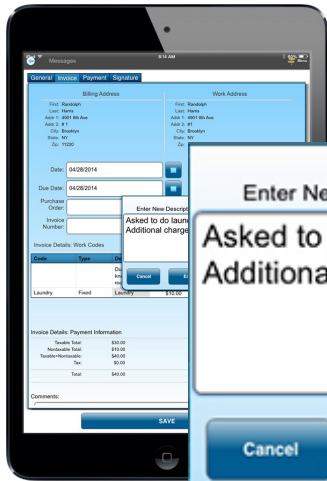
Messages
9:14 AM
Menu

General | Invoice | Payment | Signature

Billing Address
First: Randolph
Last: Harris
Addr 1: 4901 8th Ave
Addr 2: # 1
City: Brooklyn
State: NY
Zip: 11220

Work Address
First: Randolph
Last: Harris
Addr 1: 4901 8th Ave
Addr 2: #1
City: Brooklyn
State: NY
Zip: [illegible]

Date: 04/28/2014
Due Date: 04/28/2014
Purchase Order:
Invoice Number:

Enter New Descript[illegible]
Asked to do laun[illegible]
Additional charge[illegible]
Cancel
E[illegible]

Invoice Details: Work Codes
| Code | Type | De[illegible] |
|---|---|---|
| | | Du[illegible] kno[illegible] mo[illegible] |
| Laundry | Fixed | Laundry | $10.00 |

Invoice Details: Payment Information
Taxable Total: $30.00
Nontaxable Total: $15.00
Taxable+Nontaxable: $45.00
Tax: $0.00
Total: $45.00

Comments:

SAVE

Enter Ne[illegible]
Asked to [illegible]
Additiona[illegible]
Cancel